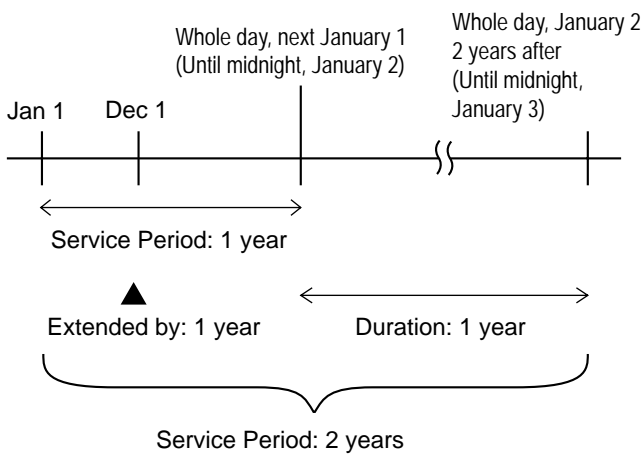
Whole day, next January 1
(Until midnight, January 2)

Whole day, January 2
2 years after
(Until midnight,
January 3)

Jan 1

Dec 1

Service Period: 1 year

Extended by: 1 year

Duration: 1 year

Service Period: 2 years